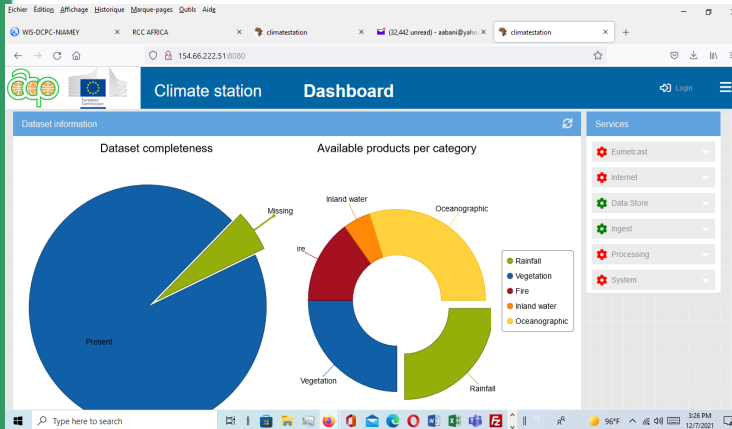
Fichier Édition Affichage Historique Marque-pages Outils Aide

WIS-DCPC-NIAMEY
RCC AFRICA
climatestation
(32,442 unread) - aabani@yaho
climatestation

154.66.222.51:8080

European Commission

Climate station
Dashboard
Login

Dataset information

Dataset completeness

Missing

Present

Available products per category

Inland water
Oceanographic
ire
Vegetation
Rainfall

Rainfall
Vegetation
Fire
Inland water
Oceanographic

Services

Eumetcast
Internet
Data Store
Ingest
Processing
System

Type here to search

96°F
3:26 PM
12/7/2021